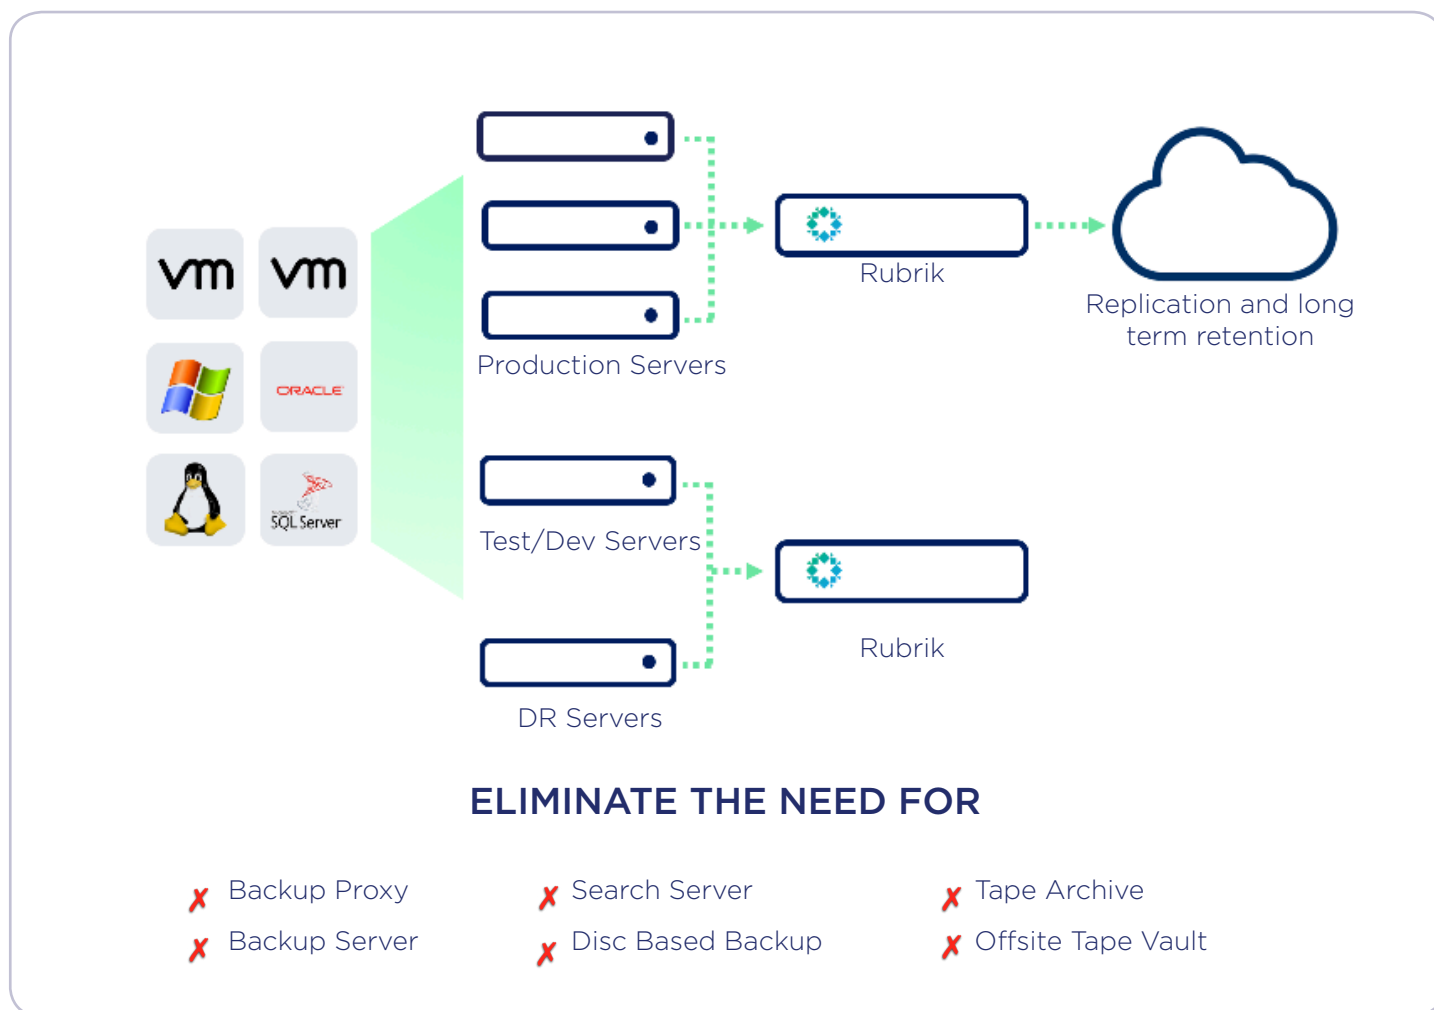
vm vm

ORACLE

SQL Server

Production Servers

Rubrik

Replication and long term retention

Test/Dev Servers

Rubrik

DR Servers

ELIMINATE THE NEED FOR

✗ Backup Proxy
✗ Backup Server

✗ Search Server
✗ Disc Based Backup

✗ Tape Archive
✗ Offsite Tape Vault